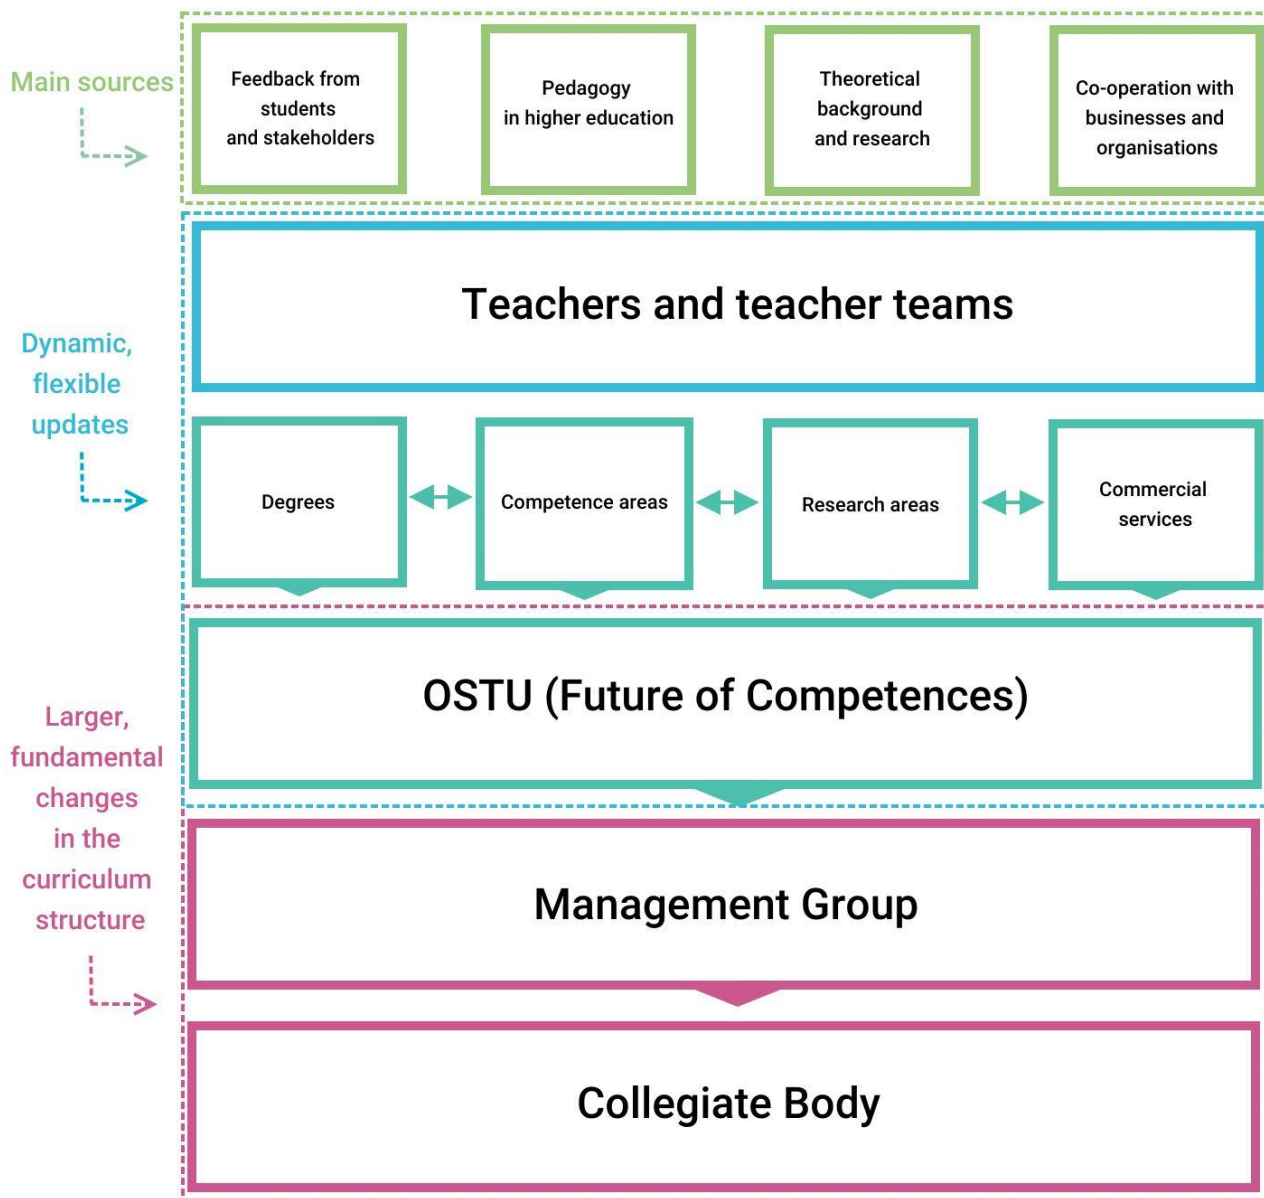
Main sources

Feedback from students and stakeholders

Pedagogy in higher education

Theoretical background and research

Co-operation with businesses and organisations

Dynamic, flexible updates

Teachers and teacher teams

Degrees

Competence areas

Research areas

Commercial services

Larger, fundamental changes in the curriculum structure

OSTU (Future of Competences)

Management Group

Collegiate Body